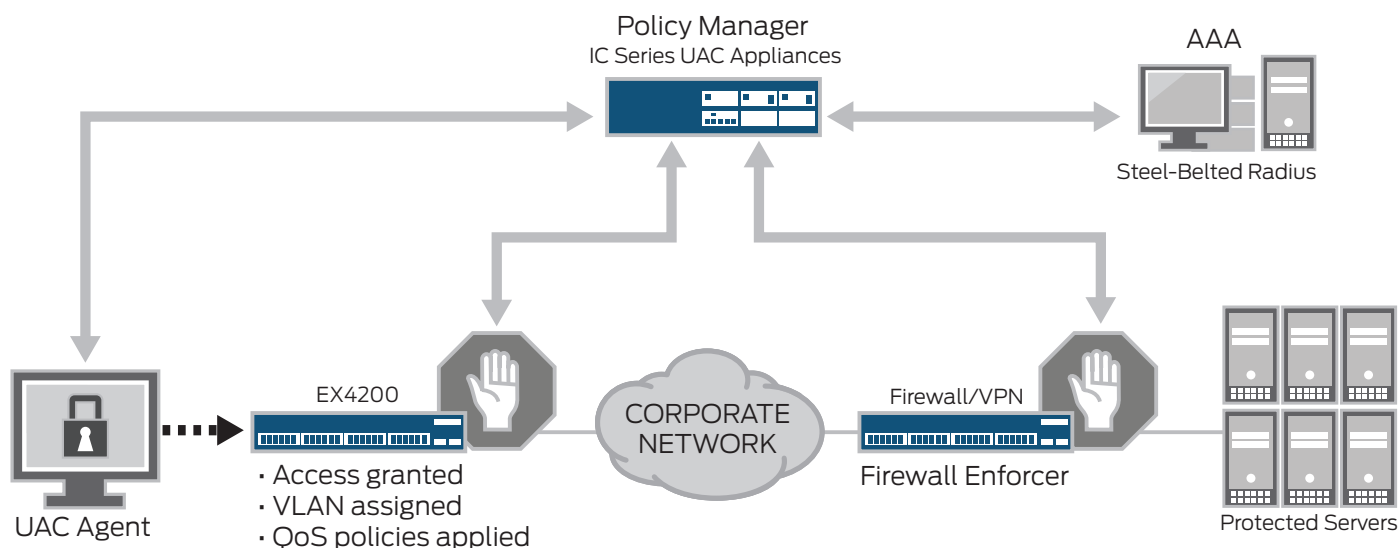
Policy Manager
IC Series UAC Appliances

AAA

Steel-Belted Radius

EX4200

CORPORATE NETWORK

Firewall/VPN

Firewall Enforcer

UAC Agent

· Access granted
· VLAN assigned
· QoS policies applied

Protected Servers